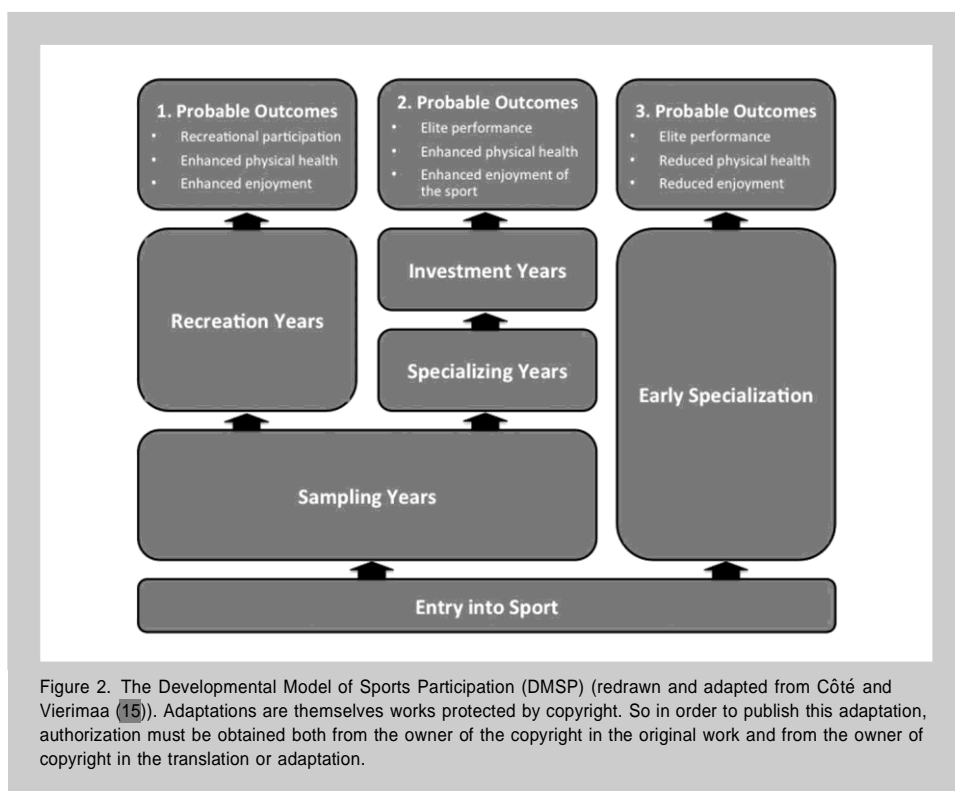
1. Probable Outcomes
• Recreational participation
• Enhanced physical health
• Enhanced enjoyment

2. Probable Outcomes
• Elite performance
• Enhanced physical health
• Enhanced enjoyment of the sport

3. Probable Outcomes
• Elite performance
• Reduced physical health
• Reduced enjoyment

Recreation Years

Investment Years

Specializing Years

Early Specialization

Sampling Years

Entry into Sport

Figure 2. The Developmental Model of Sports Participation (DMSP) (redrawn and adapted from Côté and Vierimaa (15)). Adaptations are themselves works protected by copyright. So in order to publish this adaptation, authorization must be obtained both from the owner of the copyright in the original work and from the owner of copyright in the translation or adaptation.